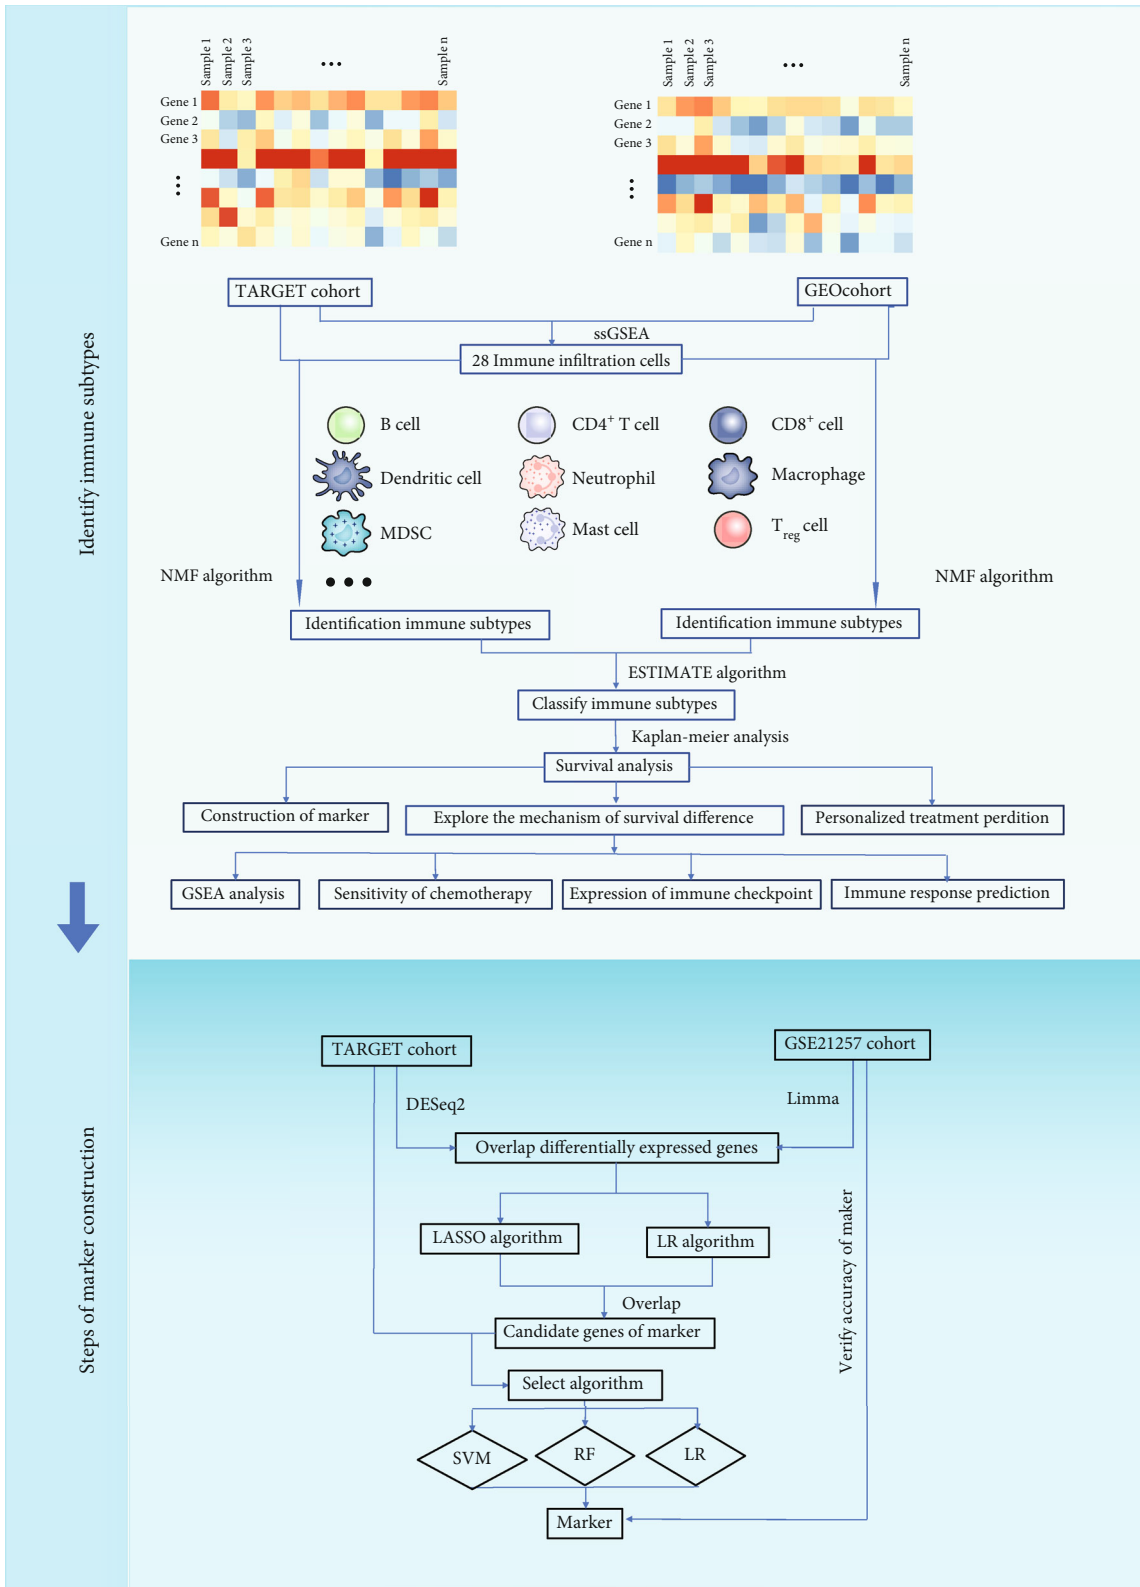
Identify immune subtypes

Sample 1 Sample 2 Sample 3 ... Sample n

Gene 1
Gene 2
Gene 3
⋮
Gene n

Sample 1 Sample 2 Sample 3 ... Sample n

Gene 1
Gene 2
Gene 3
⋮
Gene n

TARGET cohort

GEOcohort

ssGSEA

28 Immune infiltration cells

B cell

CD4$^+$ T cell

CD8$^+$ cell

Dendritic cell

Neutrophil

Macrophage

MDSC

Mast cell

T$_{reg}$ cell

• • •

NMF algorithm

NMF algorithm

Identification immune subtypes

Identification immune subtypes

ESTIMATE algorithm

Classify immune subtypes

Kaplan-meier analysis

Survival analysis

Construction of marker

Explore the mechanism of survival difference

Personalized treatment perdition

GSEA analysis

Sensitivity of chemotherapy

Expression of immune checkpoint

Immune response prediction

Steps of marker construction

TARGET cohort

GSE21257 cohort

DESeq2

Limma

Overlap differentially expressed genes

Verify accuracy of maker

LASSO algorithm

LR algorithm

Overlap

Candidate genes of marker

Select algorithm

SVM

RF

LR

Marker